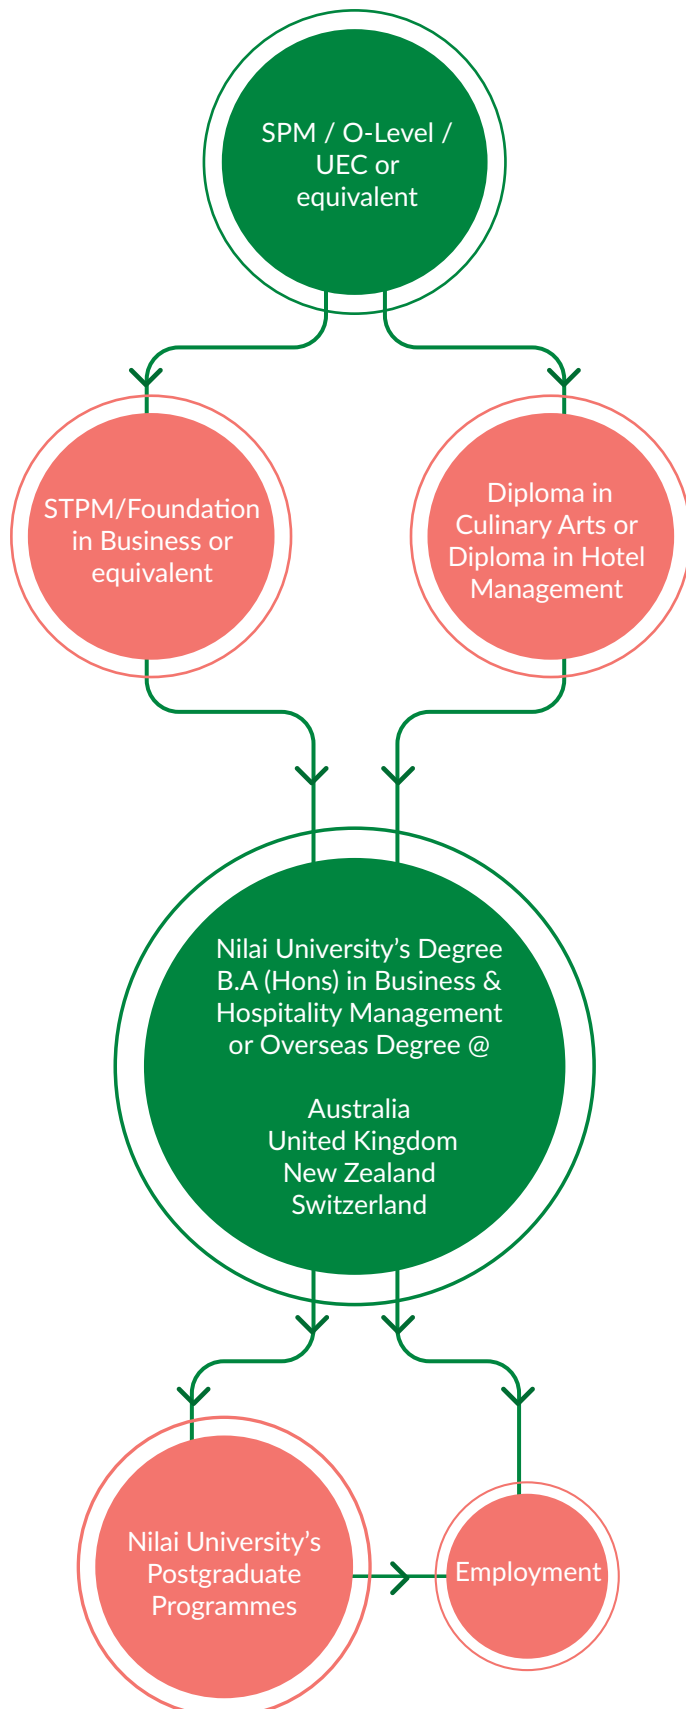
SPM / O-Level / UEC or equivalent

STPM/Foundation in Business or equivalent

Diploma in Culinary Arts or Diploma in Hotel Management

Nilai University's Degree B.A (Hons) in Business & Hospitality Management or Overseas Degree @

Australia
United Kingdom
New Zealand
Switzerland

Nilai University's Postgraduate Programmes

Employment